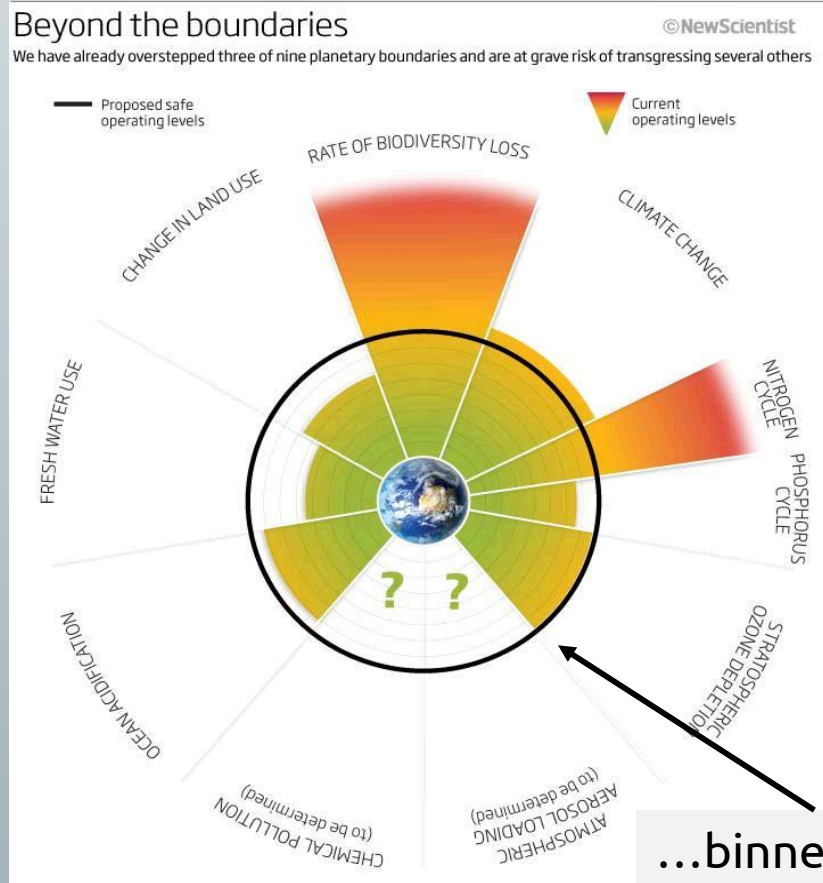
Beyond the boundaries

©NewScientist

We have already overstepped three of nine planetary boundaries and are at grave risk of transgressing several others

Proposed safe operating levels

Current operating levels

RATE OF BIODIVERSITY LOSS

CLIMATE CHANGE

NITROGEN CYCLE

PHOSPHORUS CYCLE

STRATOSPHERIC OZONE DEPLETION

ATMOSPHERIC AEROSOL LOADING (to be determined)

CHEMICAL POLLUTION (to be determined)

OCEAN ACIDIFICATION

FRESH WATER USE

CHANGE IN LAND USE

?

?

...binne